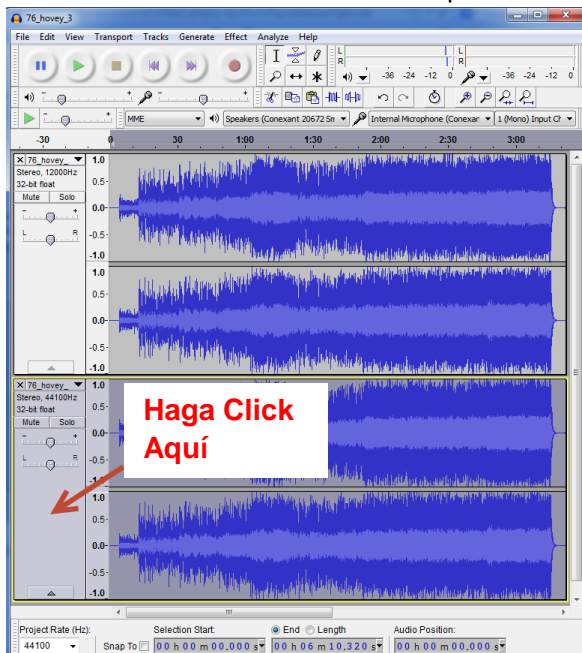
76_hovey_3

File Edit View Transport Tracks Generate Effect Analyze Help

L R -36 -24 -12 0 L R -36 -24 -12

MME Speakers (Conexant 20672 Sm Internal Microphone (Conexar 1 (Mono) Input Ch

-30 0 30 1:00 1:30 2:00 2:30 3:00

76_hovey_ Stereo, 12000Hz 32-bit float Mute Solo L R

1.0 0.5- 0.0- -0.5- -1.0 1.0 0.5- 0.0- -0.5- -1.0

76_hovey_ Stereo, 44100Hz 32-bit float Mute Solo L R

1.0 0.5- 0.0- -0.5- -1.0 1.0 0.5- 0.0- -0.5- -1.0

Haga Click Aquí

Project Rate (Hz): 44100 Snap To Selection Start: 00 h 00 m 00.000 s End Length 00 h 06 m 10.320 s Audio Position: 00 h 00 m 00.000 s